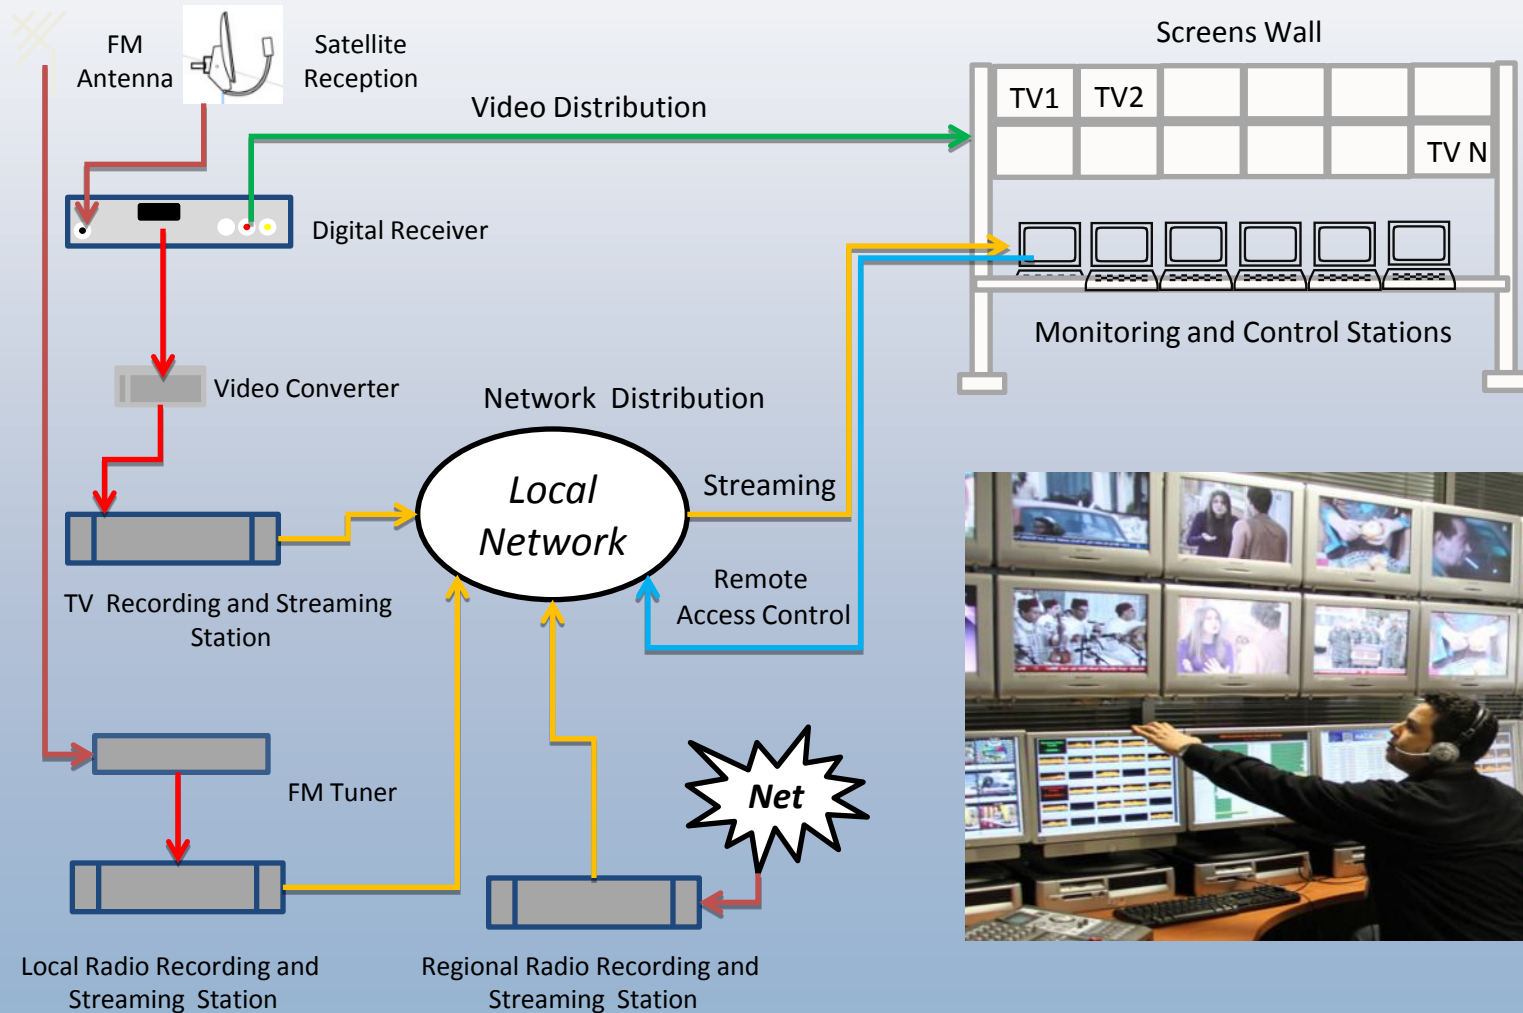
FM Antenna

Satellite Reception

Screens Wall

TV1

TV2

TV N

Video Distribution

Digital Receiver

Monitoring and Control Stations

Video Converter

Network Distribution

Local Network

Streaming

Remote Access Control

TV Recording and Streaming Station

FM Tuner

Net

Local Radio Recording and Streaming Station

Regional Radio Recording and Streaming Station